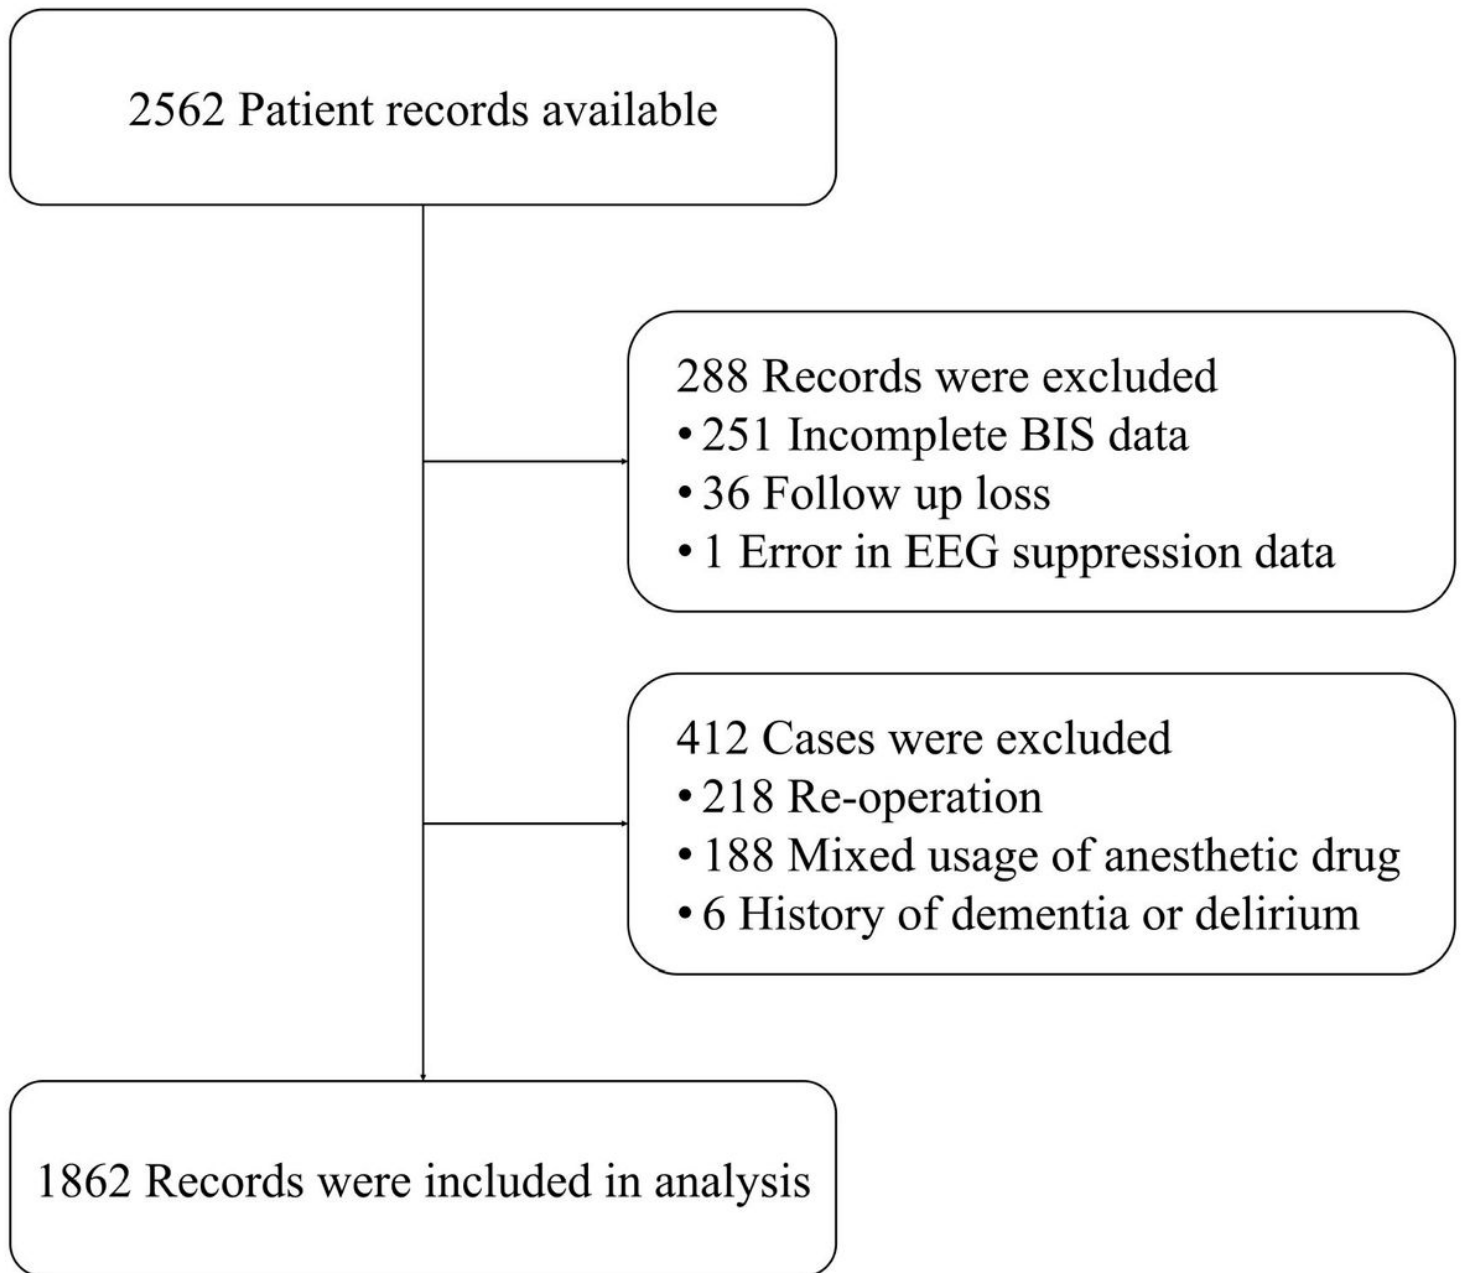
2562 Patient records available

288 Records were excluded
• 251 Incomplete BIS data
• 36 Follow up loss
• 1 Error in EEG suppression data

412 Cases were excluded
• 218 Re-operation
• 188 Mixed usage of anesthetic drug
• 6 History of dementia or delirium

1862 Records were included in analysis